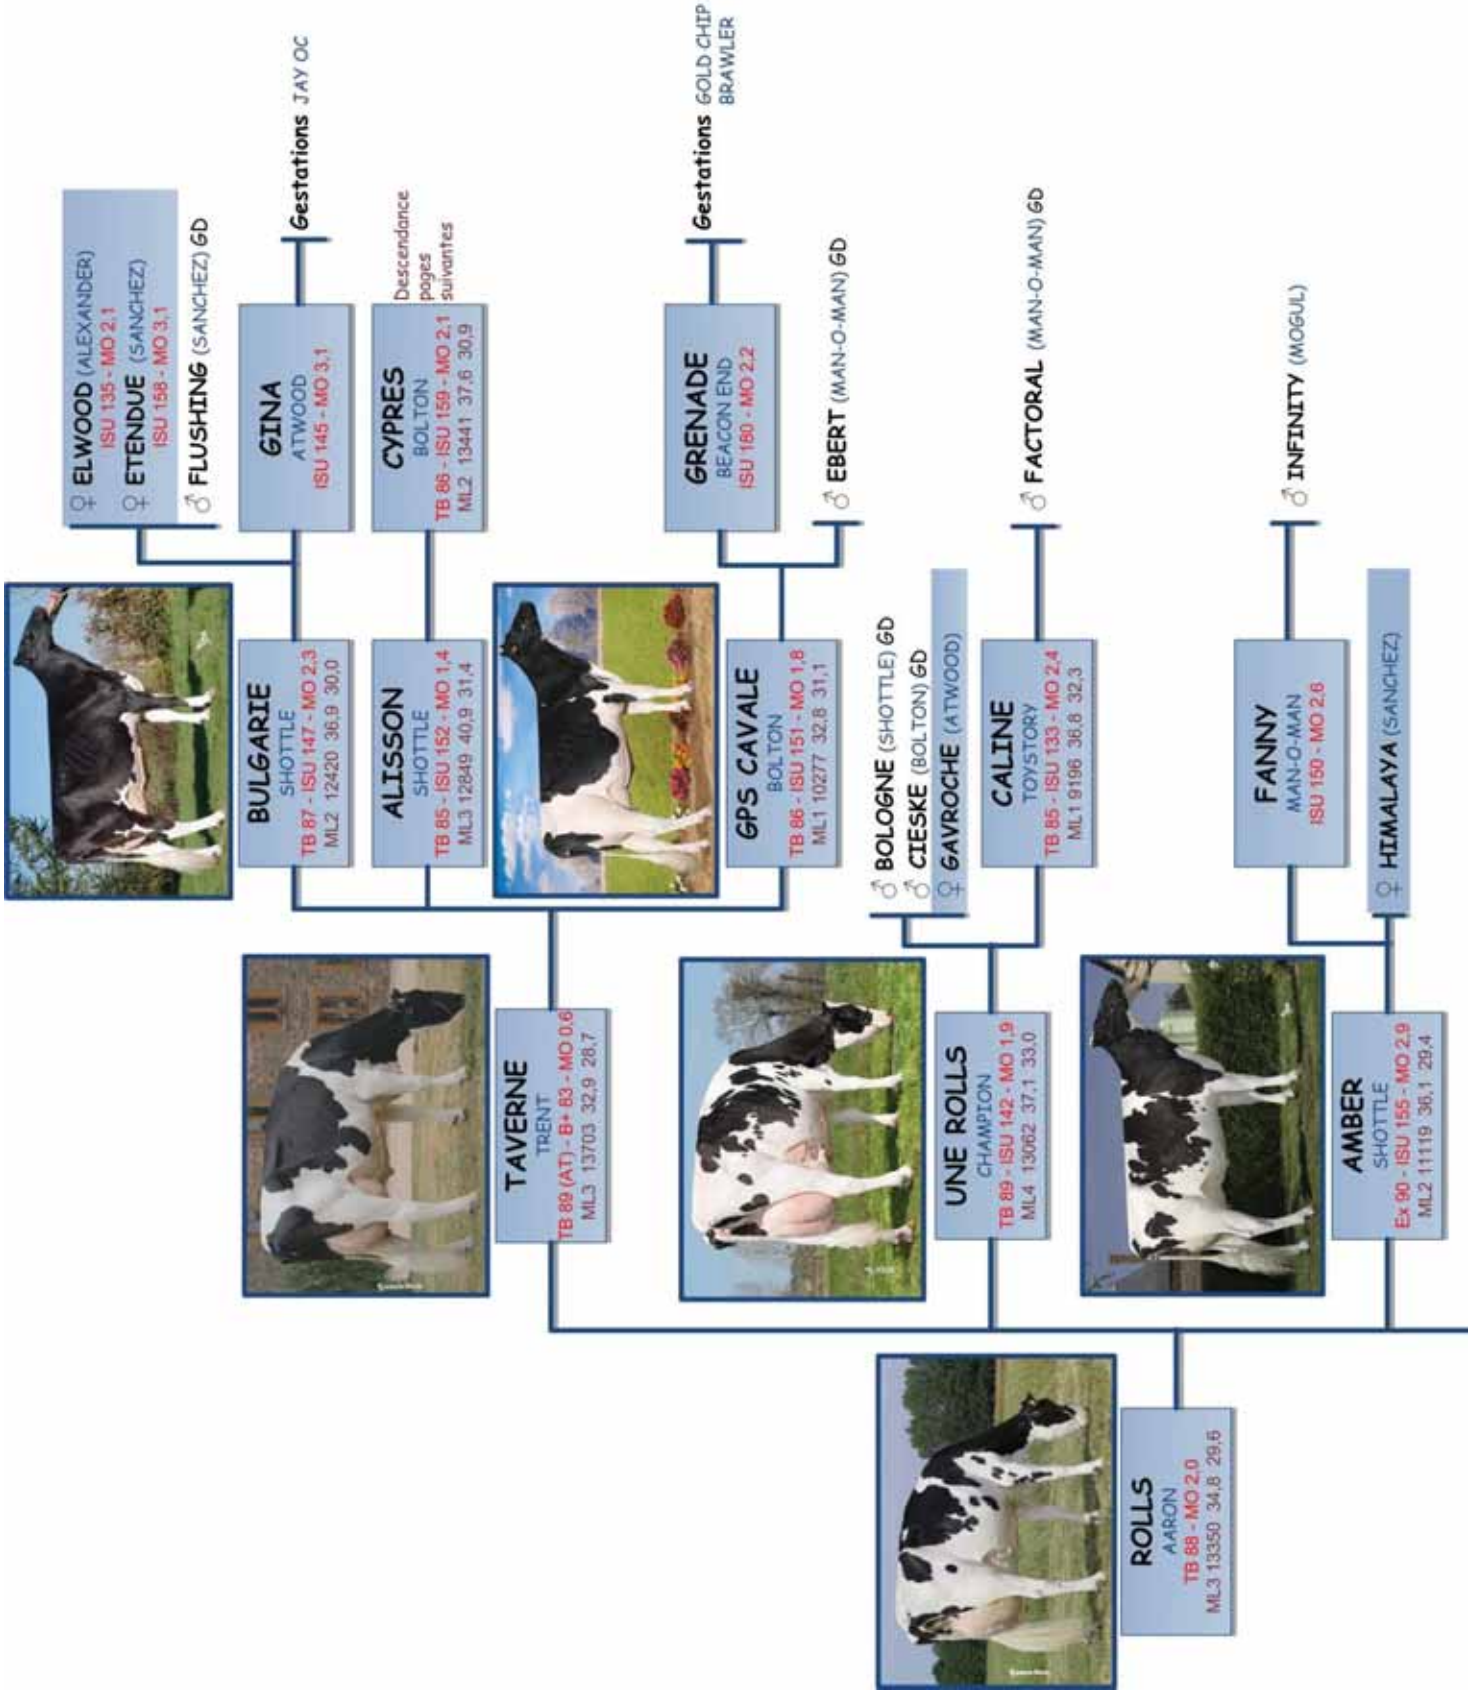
ROLLS
AARON
TB 88 - MO 2,0
ML3 13350 34,8 29,6

TAVERNE
TRENT
TB 89 (AT) - B+ 83 - MO 0,6
ML3 13703 32,9 28,7

UNE ROLLS
CHAMPION
TB 89 - ISU 142 - MO 1,9
ML4 13062 37,1 33,0

AMBER
SHOTTLE
Ex 90 - ISU 155 - MO 2,9
ML2 11119 36,1 29,4

BULGARIE
SHOTTLE
TB 87 - ISU 147 - MO 2,3
ML2 12420 36,9 30,0

ALISSON
SHOTTLE
TB 85 - ISU 152 - MO 1,4
ML3 12849 40,9 31,4

GPS CAVALE
BOLTON
TB 86 - ISU 151 - MO 1,8
ML1 10277 32,8 31,1

♂ BOLOGNE (SHOTTLE) GD
♂ CIESKE (BOLTON) GD
♀ GAVROCHE (ATWOOD)

CALINE
TOYSTORY
TB 85 - ISU 133 - MO 2,4
ML1 9196 36,8 32,3

FANNY
MAN-O-MAN
ISU 150 - MO 2,6

♀ HIMALAYA (SANCHEZ)

♀ ELWOOD (ALEXANDER)
ISU 135 - MO 2,1
♀ ETENDUE (SANCHEZ)
ISU 158 - MO 3,1
♂ FLUSHING (SANCHEZ) GD

GINA
ATWOOD
ISU 145 - MO 3,1

Gestations JAY OC

CYPRES
BOLTON
TB 86 - ISU 159 - MO 2,1
ML2 13441 37,6 30,9

Descendance pages suivantes

GRENADE
BEACON END
ISU 160 - MO 2,2

Gestations GOLD CHIP BRAWLER

♂ EBERT (MAN-O-MAN) GD

♂ FACTORAL (MAN-O-MAN) GD

♂ INFINITY (MOGUL)